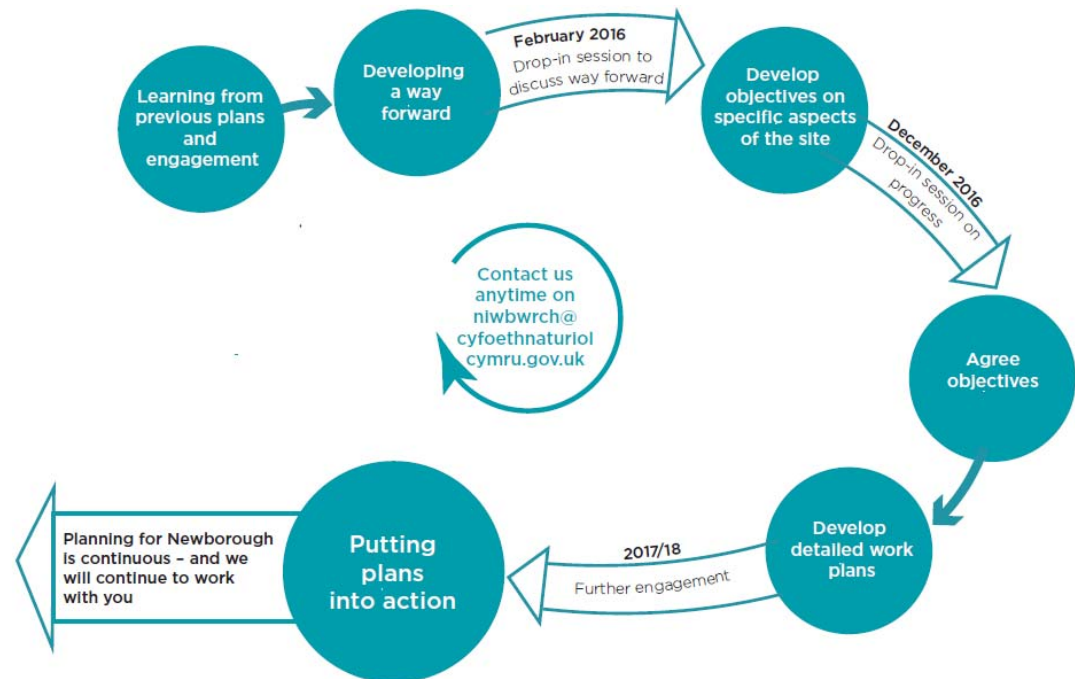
Learning from previous plans and engagement

Developing a way forward

February 2016
Drop-in session to discuss way forward

Develop objectives on specific aspects of the site

December 2016
Drop-in session on progress

Agree objectives

Contact us anytime on niwbwrch@cyfoethnaturiolcymru.gov.uk

Develop detailed work plans

2017/18
Further engagement

Putting plans into action

Planning for Newborough is continuous – and we will continue to work with you